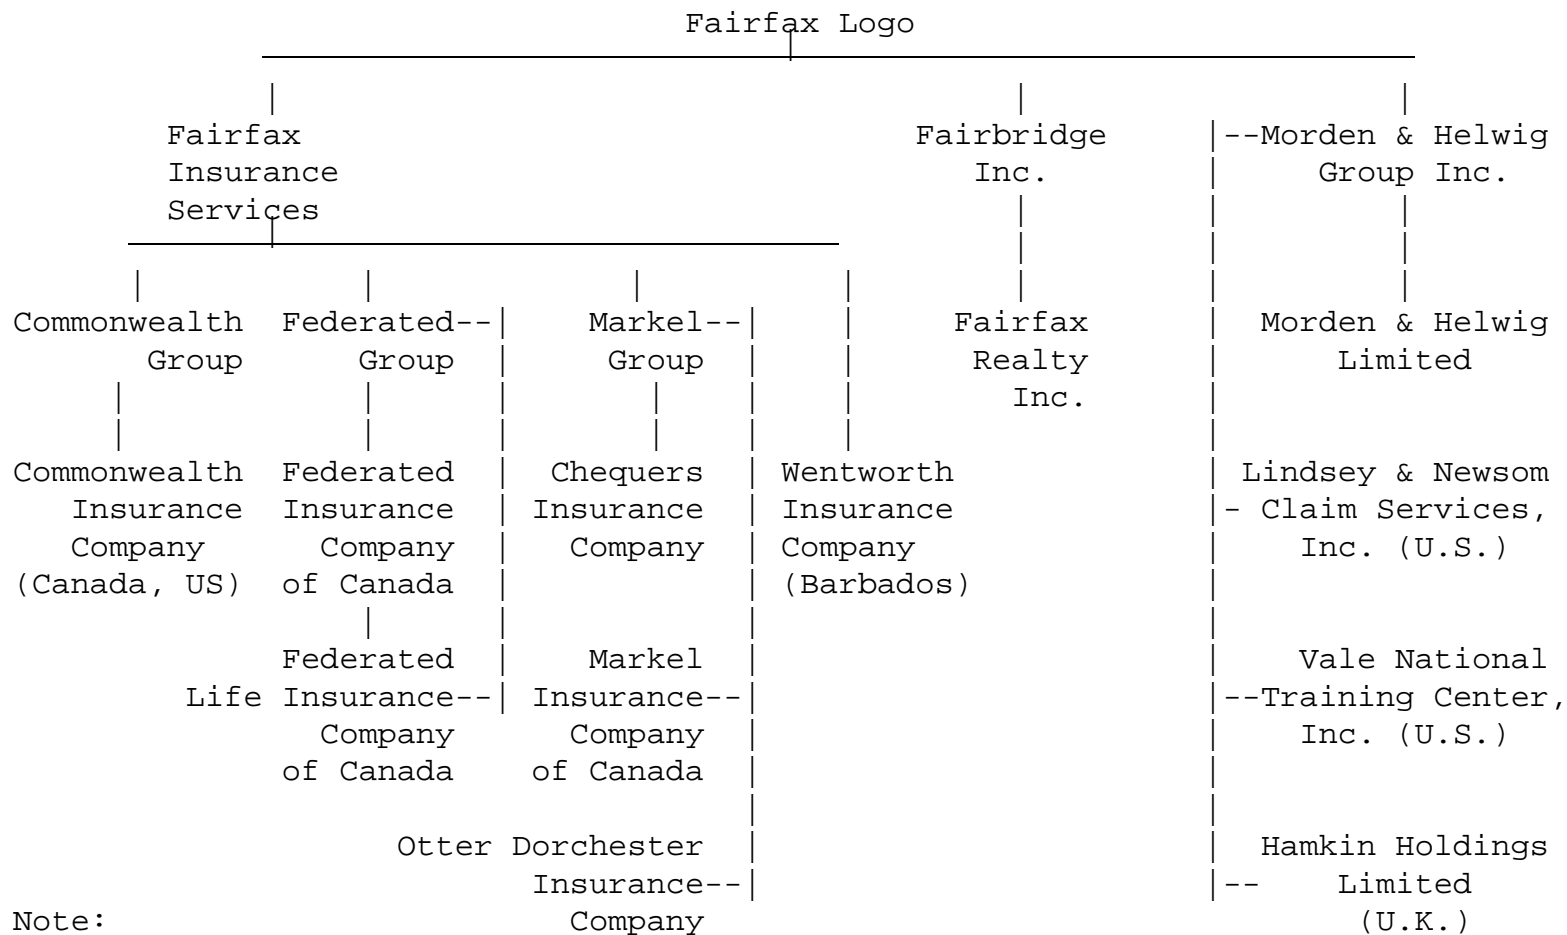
Fairfax Logo

Fairfax Insurance Services

Fairbridge Inc.

Morden & Helwig Group Inc.

Commonwealth Group

Federated Group

Markel Group

Fairfax Realty Inc.

Morden & Helwig Limited

Commonwealth Insurance Company (Canada, US)

Federated Insurance Company of Canada

Chequers Insurance Company

Wentworth Insurance Company (Barbados)

Lindsey & Newsom - Claim Services, Inc. (U.S.)

Federated Life Insurance Company of Canada

Markel Insurance Company of Canada

Vale National Training Center, Inc. (U.S.)

Otter Dorchester Insurance Company

Hamkin Holdings Limited (U.K.)

Note: